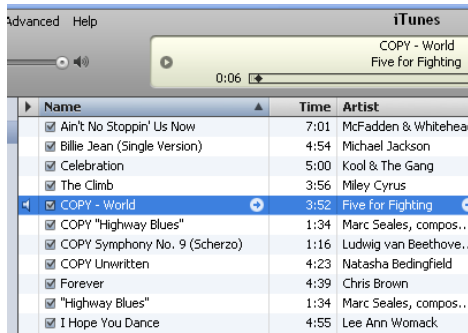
Advanced Help

iTunes

COPY - World
Five for Fighting
0:06

| Name | Time | Artist |
|---|---|---|
| Ain't No Stoppin' Us Now | 7:01 | McFadden & Whitehea |
| Billie Jean (Single Version) | 4:54 | Michael Jackson |
| Celebration | 5:00 | Kool & The Gang |
| The Climb | 3:56 | Miley Cyrus |
| COPY - World | 3:52 | Five for Fighting |
| COPY "Highway Blues" | 1:34 | Marc Seales, compos... |
| COPY Symphony No. 9 (Scherzo) | 1:16 | Ludwig van Beethove... |
| COPY Unwritten | 4:23 | Natasha Bedingfield |
| Forever | 4:39 | Chris Brown |
| "Highway Blues" | 1:34 | Marc Seales, compos... |
| I Hope You Dance | 4:55 | Lee Ann Womack |